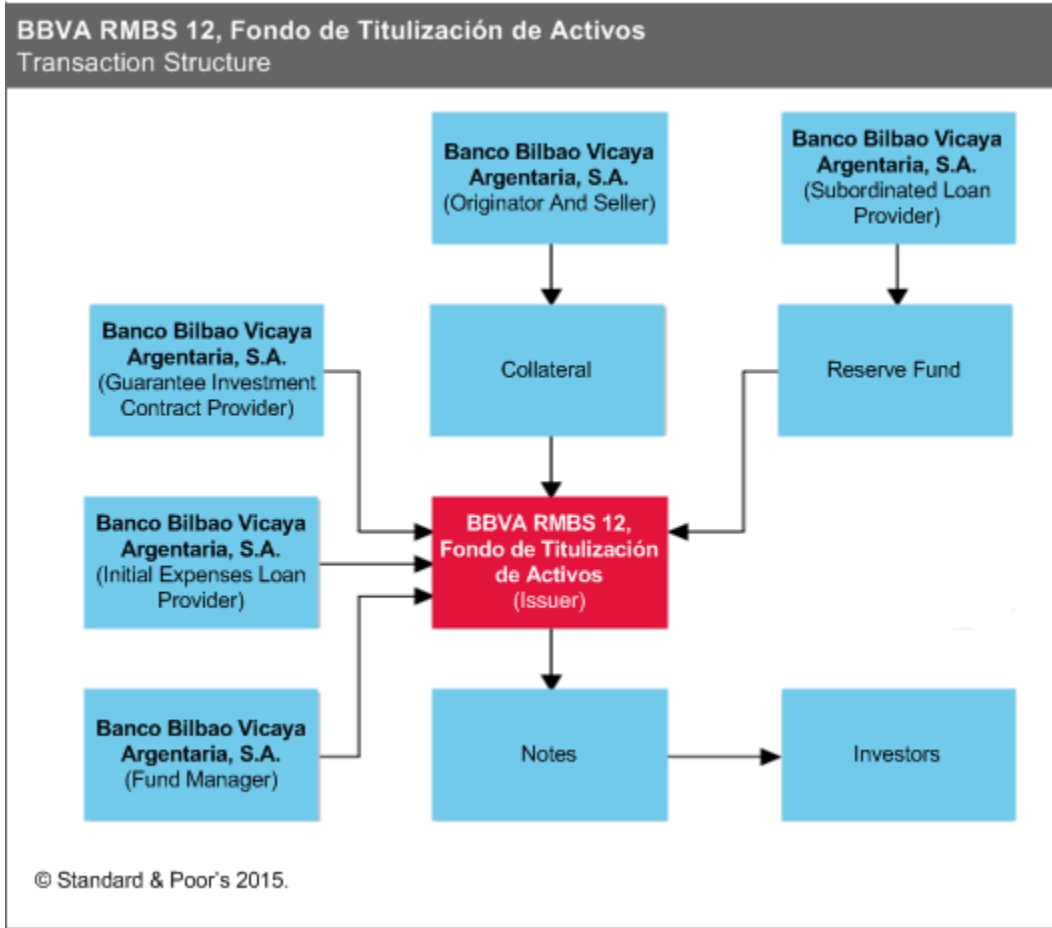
BBVA RMBS 12, Fondo de Titulización de Activos
Transaction Structure

Banco Bilbao Vicaya Argentaria, S.A.
(Originator And Seller)

Banco Bilbao Vicaya Argentaria, S.A.
(Subordinated Loan Provider)

Banco Bilbao Vicaya Argentaria, S.A.
(Guarantee Investment Contract Provider)

Collateral

Reserve Fund

Banco Bilbao Vicaya Argentaria, S.A.
(Initial Expenses Loan Provider)

BBVA RMBS 12, Fondo de Titulización de Activos
(Issuer)

Banco Bilbao Vicaya Argentaria, S.A.
(Fund Manager)

Notes

Investors

© Standard & Poor's 2015.